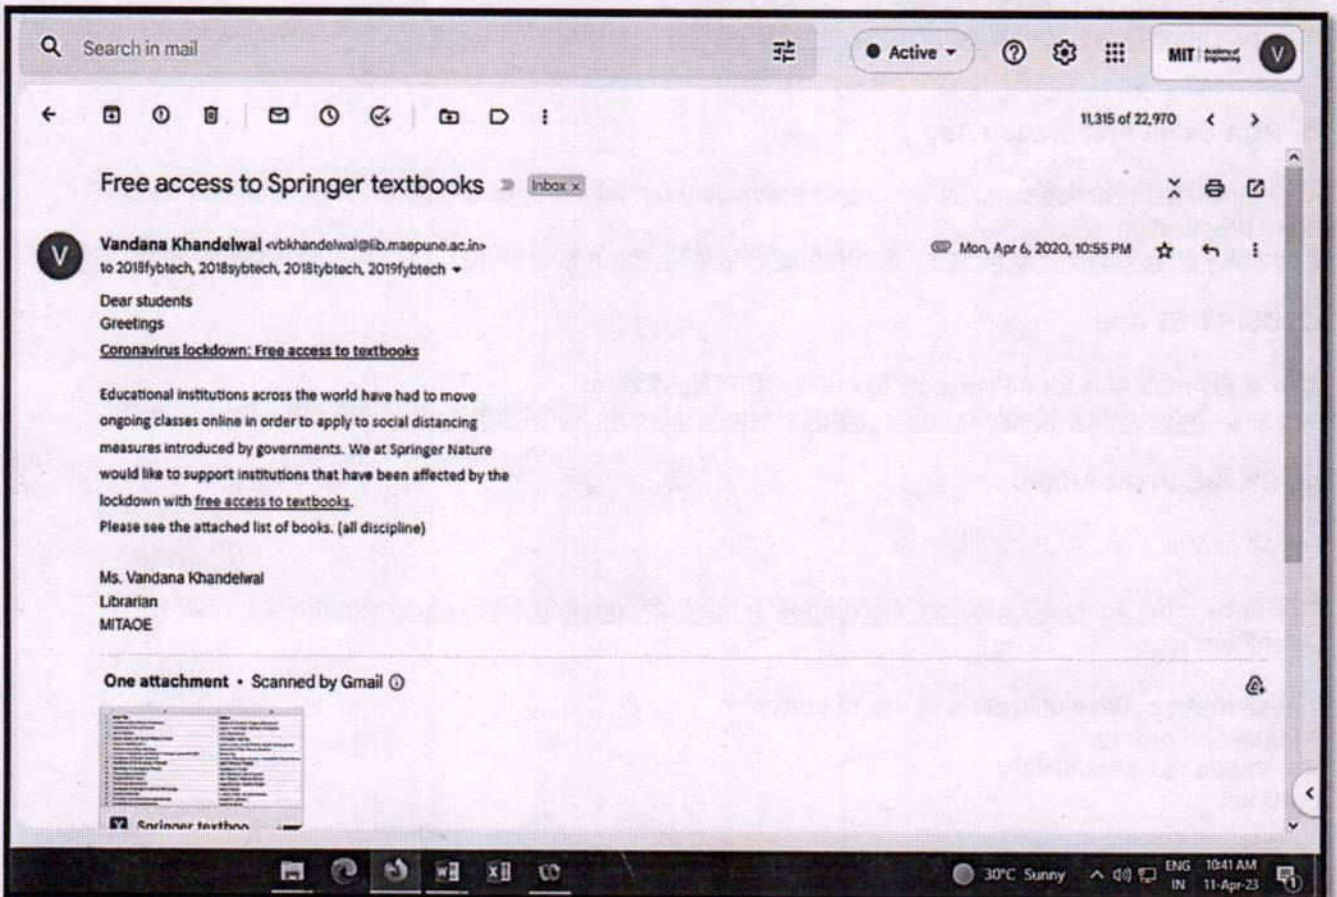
Search in mail

Active

MIT

V

11,315 of 22,970

Free access to Springer textbooks

Inbox ×

V

Vandana Khandelwal <vbkhandelwal@lib.maepune.ac.in>

to 2018fybtech, 2018sybtech, 2018tybtech, 2019fybtech

Mon, Apr 6, 2020, 10:55 PM

Dear students

Greetings

Coronavirus lockdown: Free access to textbooks

Educational institutions across the world have had to move ongoing classes online in order to apply to social distancing measures introduced by governments. We at Springer Nature would like to support institutions that have been affected by the lockdown with free access to textbooks.

Please see the attached list of books. (all discipline)

Ms. Vandana Khandelwal

Librarian

MITAOE

One attachment • Scanned by Gmail

Springer textboo

30°C Sunny

ENG IN

10:41 AM 11-Apr-23